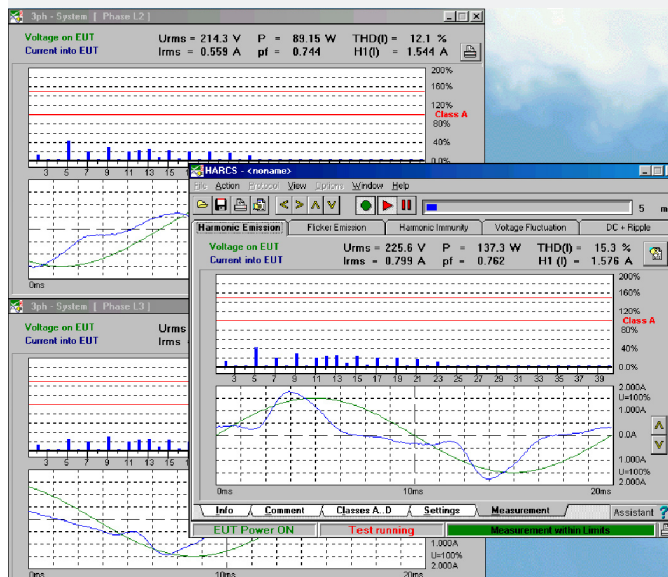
3ph - System | Phase L2 |

Voltage on EUT
Current into EUT

Urms = 214.3 V P = 89.15 W THD(I) = 12.1 %
Irms = 0.559 A pf = 0.744 H1(I) = 1.544 A

200%
160%
120%
Class A
80%
40%
0.0%

3 5 7 9 11 13 15

0ms

3ph - System | Phase L3 |

Voltage on EUT
Current into EUT

Urms
Irms

1.000A
U=100%
2.000A

0ms 10ms

HARCS - <noname>

File Action Protocol View Options Window Help

5

Harmonic Emission | Flicker Emission | Harmonic Immunity | Voltage Fluctuation | DC + Ripple

Voltage on EUT
Current into EUT

Urms = 225.6 V P = 137.3 W THD(I) = 15.3 %
Irms = 0.799 A pf = 0.762 H1 (I) = 1.576 A

200%
160%
120%
Class A
80%
40%
0.0%

3 5 7 9 11 13 15 17 19 21 23 25 27 29 31 33 35 37 39

2.000A
U=100%
1.000A
0.0A
1.000A
U=100%
2.000A

0ms 10ms 20ms

Info | Comment | Classes A..D | Settings | Measurement | Assistant

EUT Power ON | Test running | Measurement within Limits